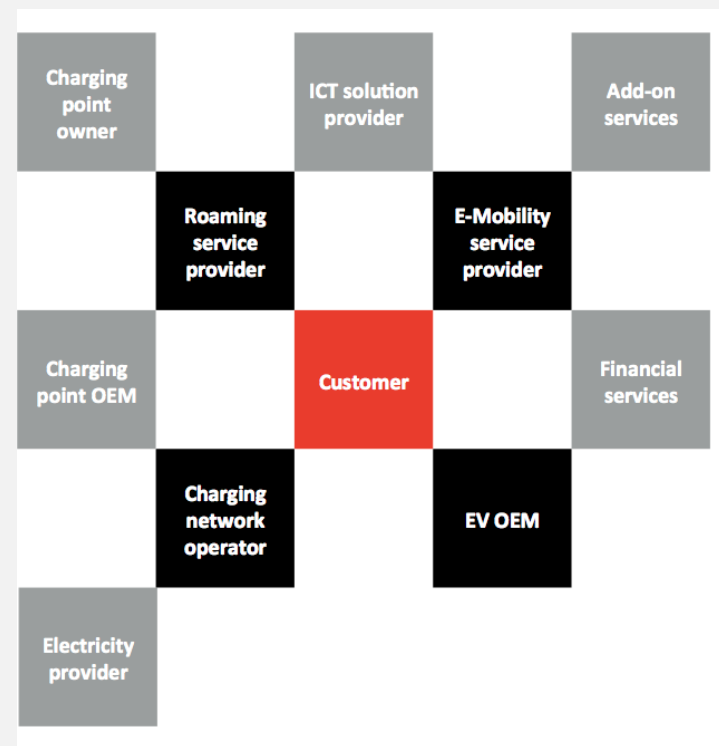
Charging point owner

ICT solution provider

Add-on services

Roaming service provider

E-Mobility service provider

Charging point OEM

Customer

Financial services

Charging network operator

EV OEM

Electricity provider